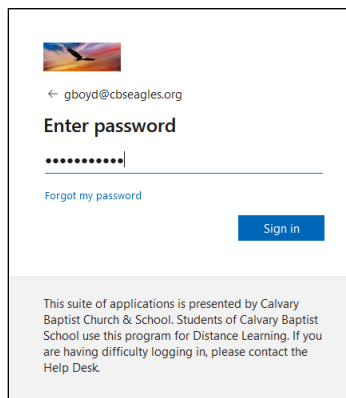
← gboyd@cbseagles.org

Enter password

•••••••••••

Forgot my password

Sign in

This suite of applications is presented by Calvary Baptist Church & School. Students of Calvary Baptist School use this program for Distance Learning. If you are having difficulty logging in, please contact the Help Desk.